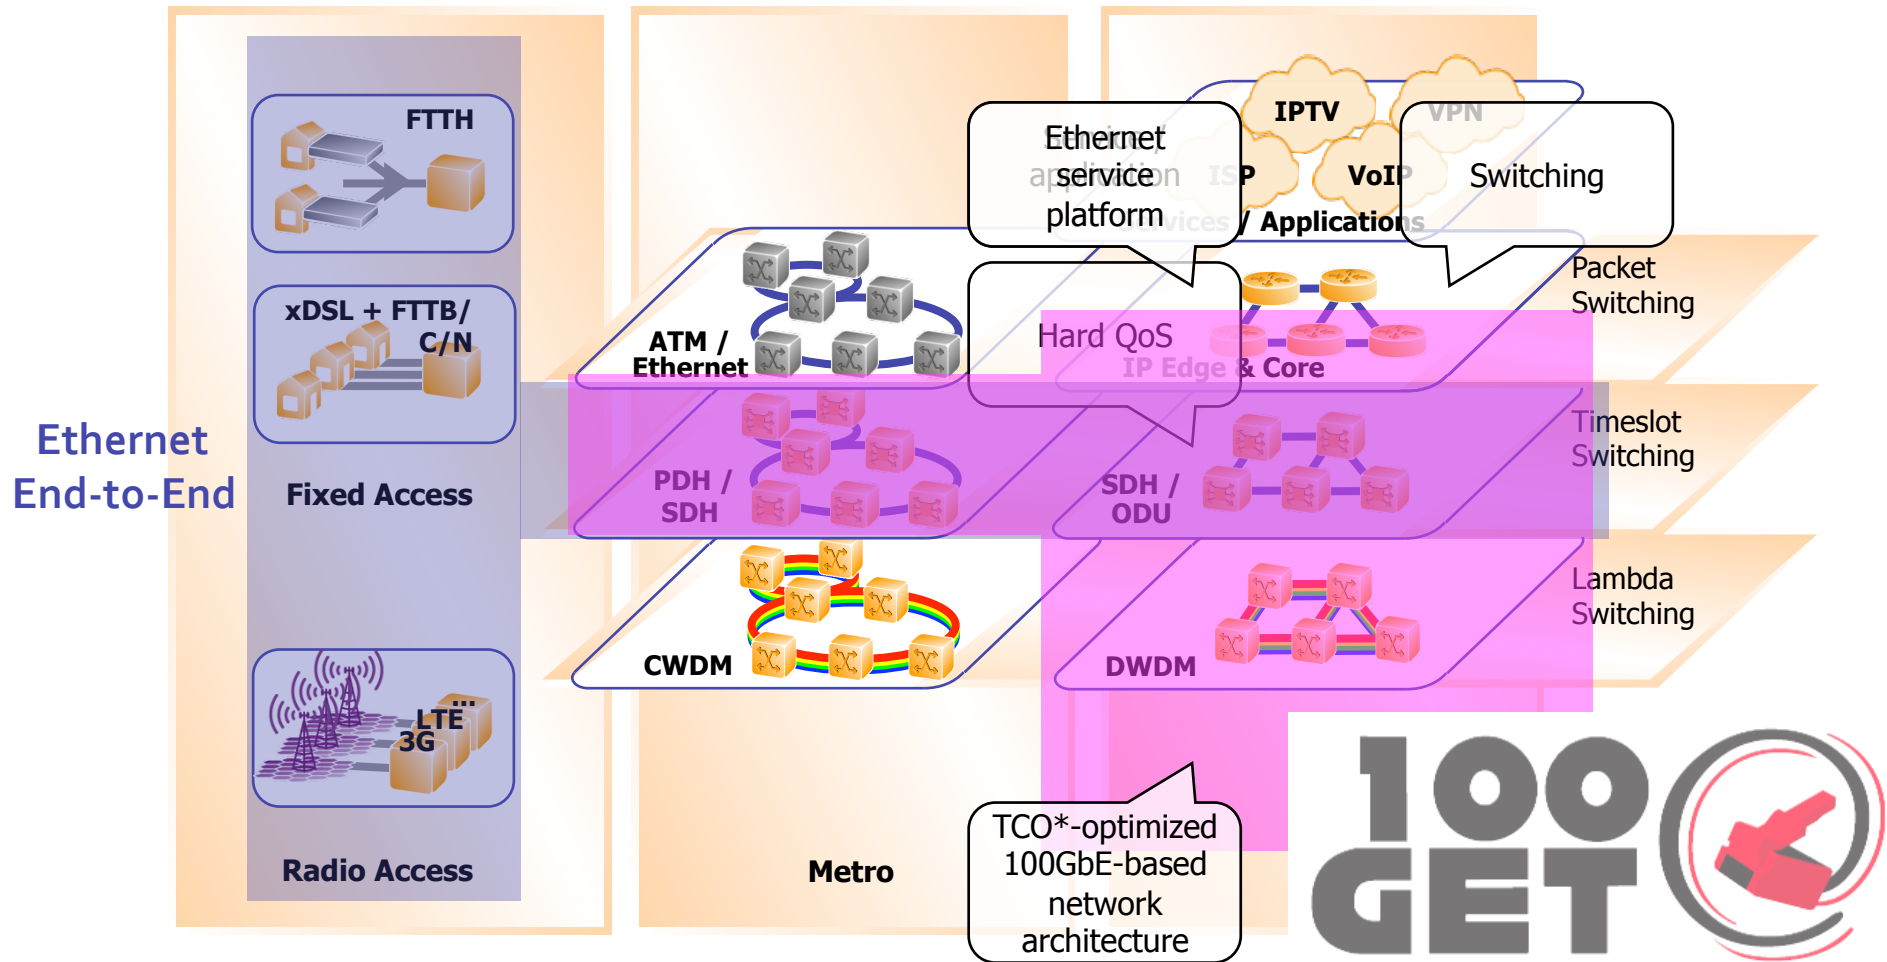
Ethernet End-to-End

FTTH

xDSL + FTTB/ C/N

Fixed Access

LTE
3G

Radio Access

ATM / Ethernet

PDH / SDH

CWDM

Metro

IPTV

VPN

ISP

VoIP

Services / Applications

Ethernet service platform

Switching

Packet Switching

Hard QoS

IP Edge & Core

Timeslot Switching

SDH / ODU

Lambda Switching

DWDM

TCO*-optimized 100GbE-based network architecture

100 GET